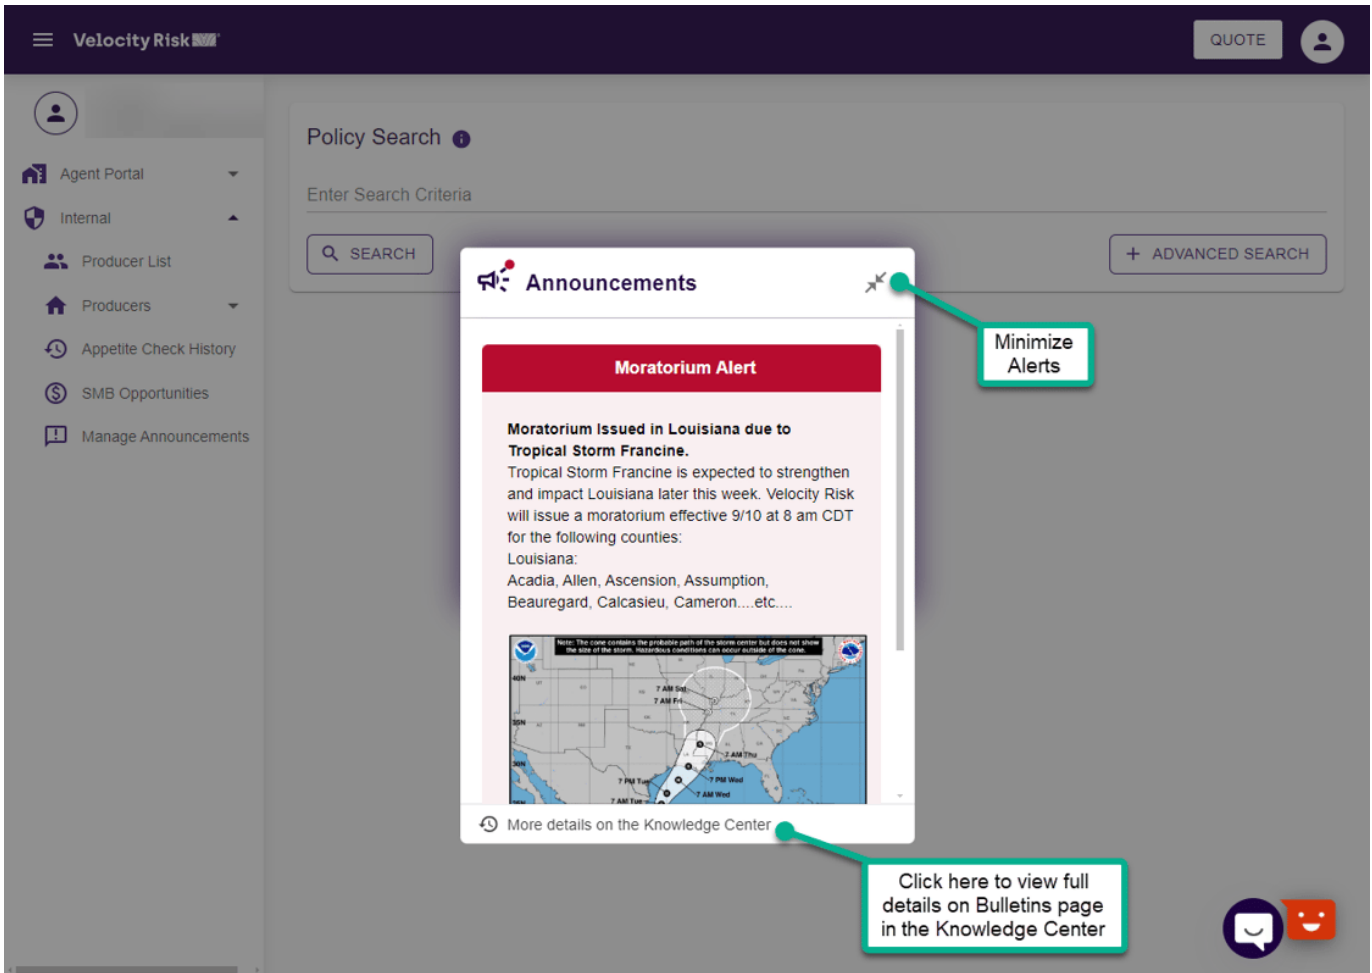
Velocity Risk

QUOTE

Agent Portal

Internal

Producer List

Producers

Appetite Check History

SMB Opportunities

Manage Announcements

Policy Search

Enter Search Criteria

SEARCH

ADVANCED SEARCH

Announcements

Minimize Alerts

Moratorium Alert

**Moratorium Issued in Louisiana due to Tropical Storm Francine.**
Tropical Storm Francine is expected to strengthen and impact Louisiana later this week. Velocity Risk will issue a moratorium effective 9/10 at 8 am CDT for the following counties:
Louisiana:
Acadia, Allen, Ascension, Assumption, Beauregard, Calcasieu, Cameron....etc....

Note: The cone contains the probable path of the storm center but does not show the size of the storm. Hazardous conditions can occur outside of the cone.

7 AM Sat
7 AM Fri
7 AM Thu
7 PM Wed
7 AM Wed
7 PM Tue
7 AM Tue

More details on the Knowledge Center

Click here to view full details on Bulletins page in the Knowledge Center